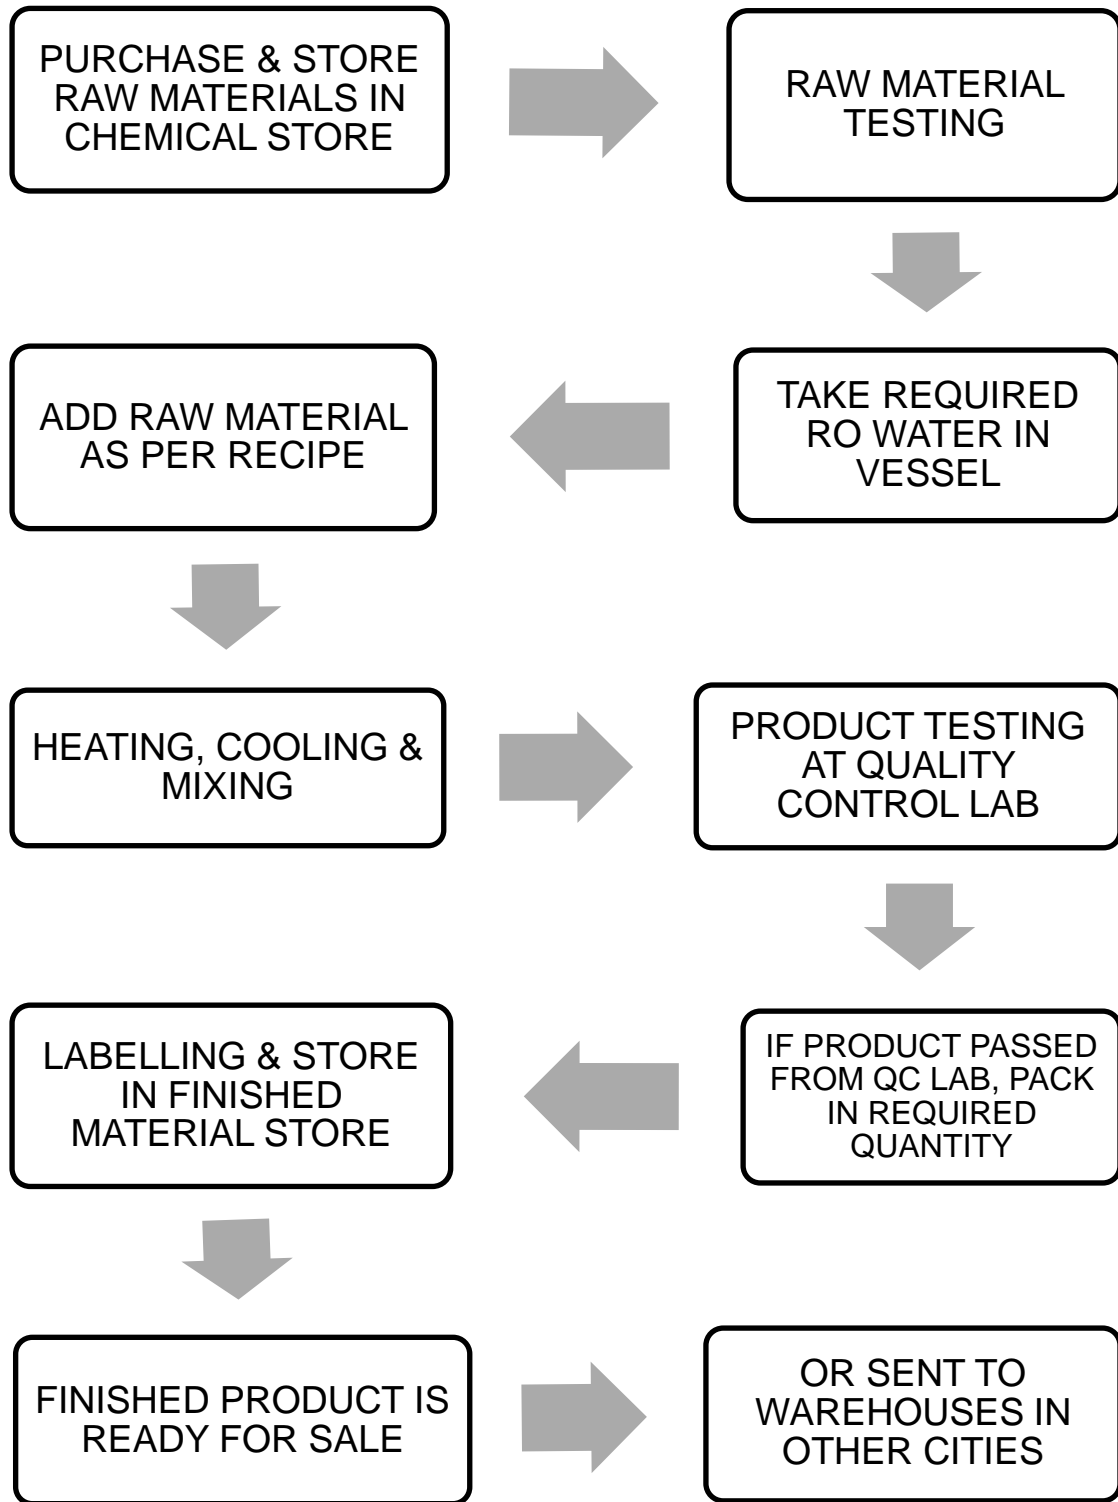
PURCHASE & STORE RAW MATERIALS IN CHEMICAL STORE

RAW MATERIAL TESTING

TAKE REQUIRED RO WATER IN VESSEL

ADD RAW MATERIAL AS PER RECIPE

HEATING, COOLING & MIXING

PRODUCT TESTING AT QUALITY CONTROL LAB

IF PRODUCT PASSED FROM QC LAB, PACK IN REQUIRED QUANTITY

LABELLING & STORE IN FINISHED MATERIAL STORE

FINISHED PRODUCT IS READY FOR SALE

OR SENT TO WAREHOUSES IN OTHER CITIES